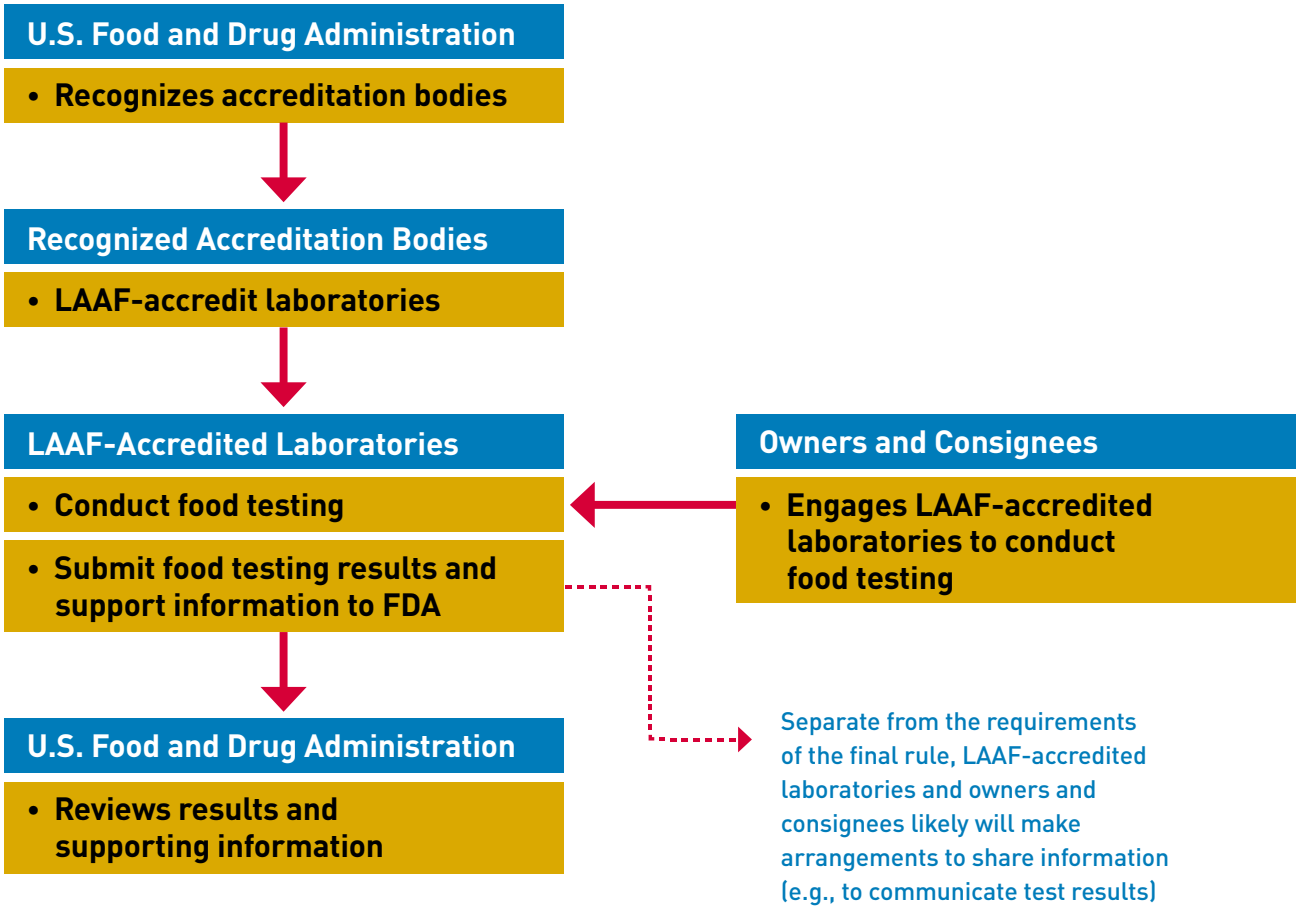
U.S. Food and Drug Administration

• Recognizes accreditation bodies

Recognized Accreditation Bodies

• LAAF-accredit laboratories

LAAF-Accredited Laboratories

• Conduct food testing

• Submit food testing results and support information to FDA

Owners and Consignees

• Engages LAAF-accredited laboratories to conduct food testing

U.S. Food and Drug Administration

• Reviews results and supporting information

Separate from the requirements of the final rule, LAAF-accredited laboratories and owners and consignees likely will make arrangements to share information (e.g., to communicate test results)